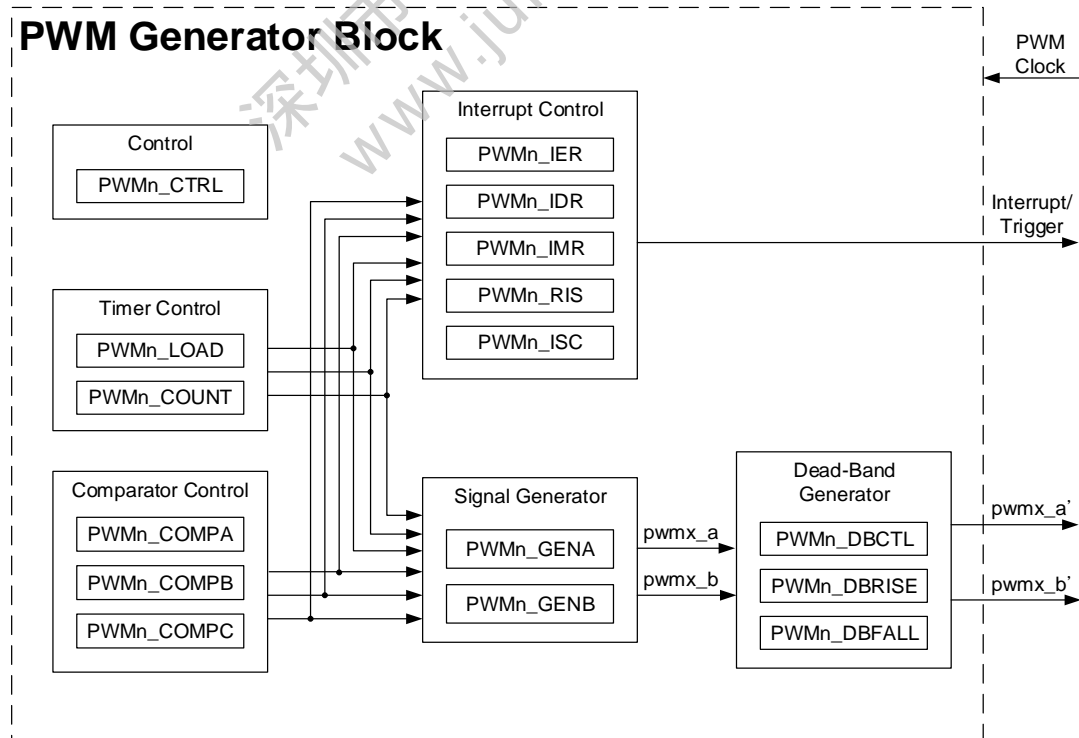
PWM Generator Block

深圳市
www.ju

PWM Clock

Control
PWMn_CTRL

Interrupt Control
PWMn_IER
PWMn_IDR
PWMn_IMR
PWMn_RIS
PWMn_ISC

Interrupt/ Trigger

Timer Control
PWMn_LOAD
PWMn_COUNT

Comparator Control
PWMn_COMPA
PWMn_COMPB
PWMn_COMPC

Signal Generator
PWMn_GENA
PWMn_GENB

pwmx_a
pwmx_b

Dead-Band Generator
PWMn_DBCTL
PWMn_DBRISE
PWMn_DBFALL

pwmx_a'
pwmx_b'